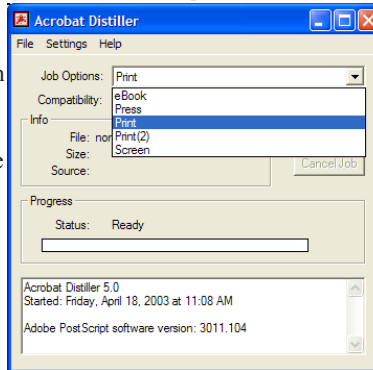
Acrobat Distiller

File Settings Help

Job Options: Print

Compatibility:

eBook
Press
Print
Print(2)
Screen

Info

File: non

Size:

Source:

Cancel Job

Progress

Status: Ready

Acrobat Distiller 5.0
Started: Friday, April 18, 2003 at 11:08 AM

Adobe PostScript software version: 3011.104